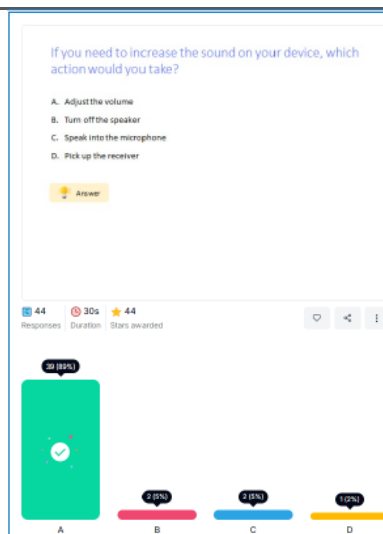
If you need to increase the sound on your device, which action would you take?

A. Adjust the volume
B. Turn off the speaker
C. Speak into the microphone
D. Pick up the receiver

Answer

44 Responses
30s Duration
44 Stars awarded

39 (89%)
2 (5%)
2 (5%)
1 (2%)

A
B
C
D